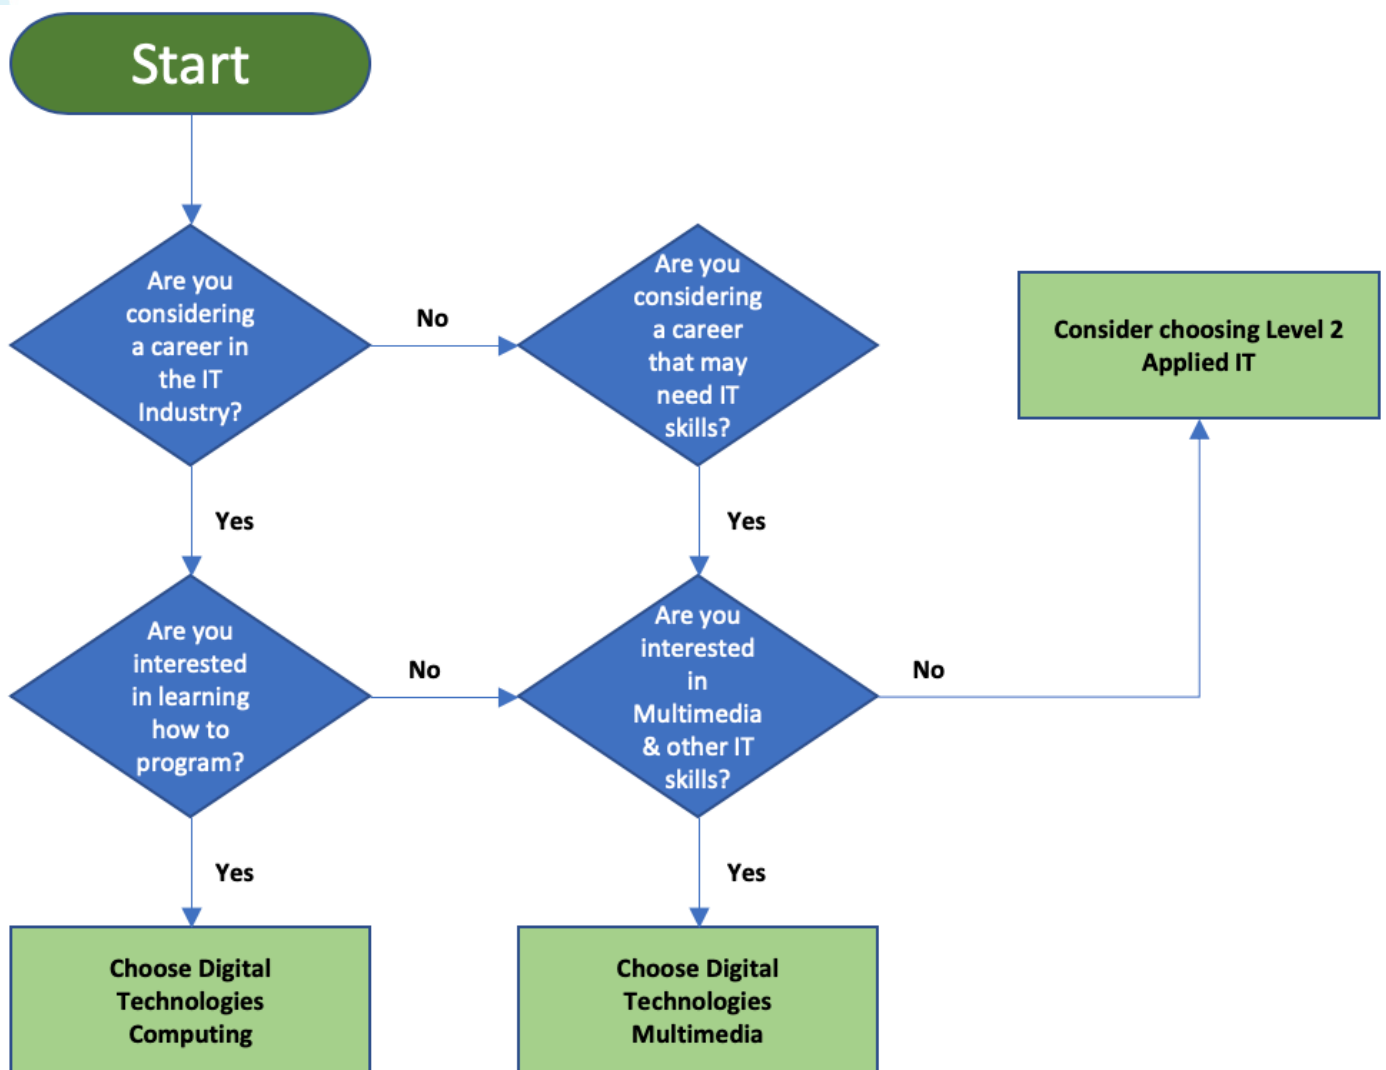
Start

Are you considering a career in the IT Industry?

No

Are you considering a career that may need IT skills?

Consider choosing Level 2 Applied IT

Yes

Yes

Are you interested in learning how to program?

No

Are you interested in Multimedia & other IT skills?

No

Yes

Yes

Choose Digital Technologies Computing

Choose Digital Technologies Multimedia